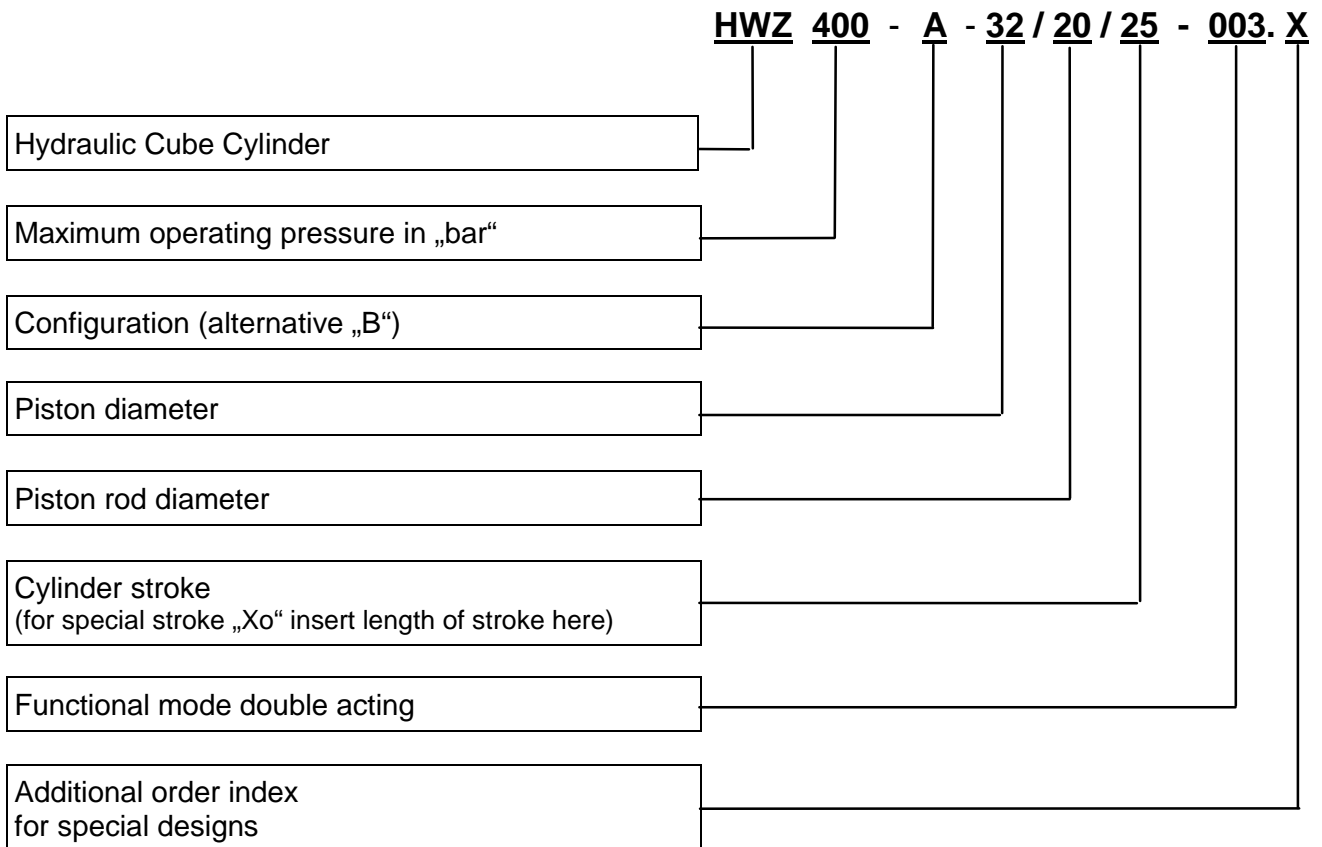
HWZ 400 - A - 32 / 20 / 25 - 003. X

Hydraulic Cube Cylinder

Maximum operating pressure in „bar“

Configuration (alternative „B“)

Piston diameter

Piston rod diameter

Cylinder stroke
(for special stroke „Xo“ insert length of stroke here)

Functional mode double acting

Additional order index
for special designs